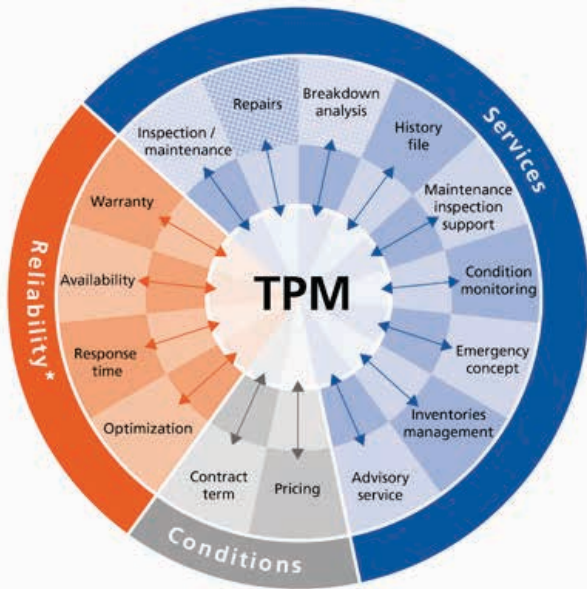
TPM

Services

Repairs

Breakdown analysis

History file

Inspection / maintenance

Maintenance inspection support

Condition monitoring

Emergency concept

Inventories management

Advisory service

Pricing

Contract term

Conditions

Reliability*

Warranty

Availability

Response time

Optimization